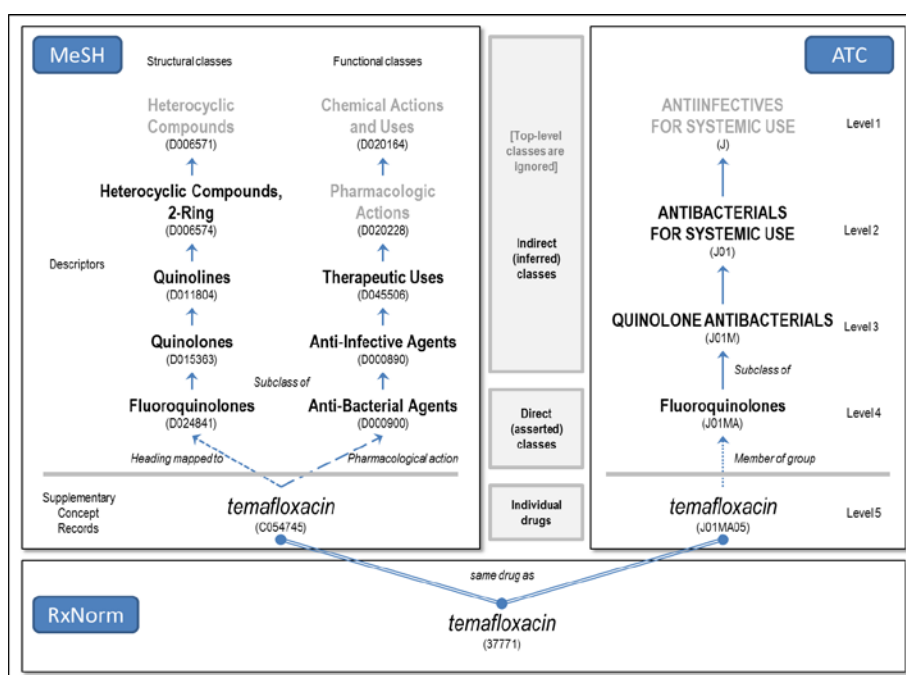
MeSH

Structural classes

Functional classes

Heterocyclic Compounds
(D006571)

Chemical Actions and Uses
(D020164)

Heterocyclic Compounds, 2-Ring
(D006574)

Pharmacologic Actions
(D020228)

Descriptors

Quinolines
(D011804)

Therapeutic Uses
(D045506)

Quinolones
(D015363)

Anti-Infective Agents
(D000890)

Subclass of

Fluoroquinolones
(D024841)

Anti-Bacterial Agents
(D000900)

Heading mapped to

Pharmacological action

Supplementary Concept Records

temafloxacin
(C054745)

[Top-level classes are ignored]

Indirect (inferred) classes

Direct (asserted) classes

Individual drugs

ATC

ANTIINFECTIVES FOR SYSTEMIC USE
(J)

Level 1

ANTIBACTERIALS FOR SYSTEMIC USE
(J01)

Level 2

QUINOLONE ANTIBACTERIALS
(J01M)

Level 3

Subclass of

Fluoroquinolones
(J01MA)

Level 4

Member of group

temafloxacin
(J01MA05)

Level 5

same drug as

RxNorm

temafloxacin
(37771)